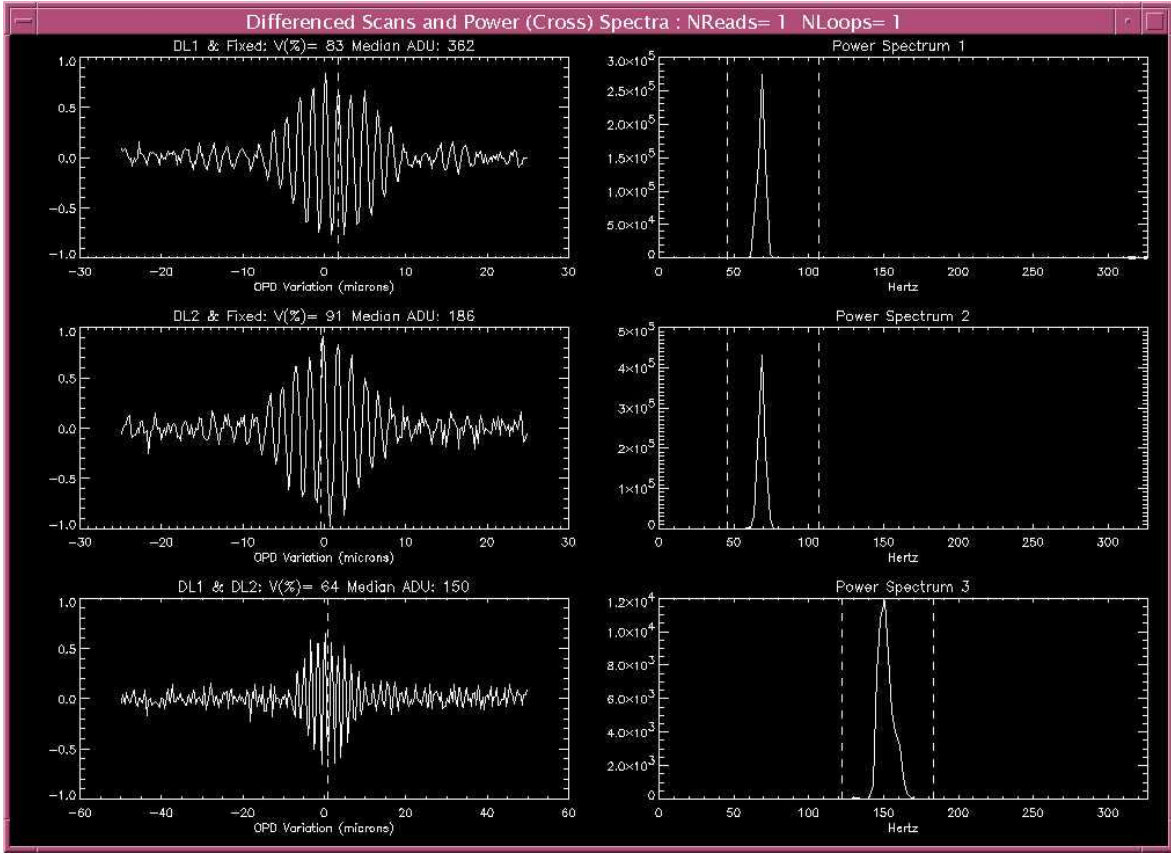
Differenced Scans and Power (Cross) Spectra : NReads= 1 NLoops= 1

DL1 & Fixed: V(%)= 83 Median ADU: 362

1.0
0.5
0.0
−0.5
−1.0
−30 −20 −10 0 10 20 30
OPD Variation (microns)

Power Spectrum 1

$3.0\times10^5$
$2.5\times10^5$
$2.0\times10^5$
$1.5\times10^5$
$1.0\times10^5$
$5.0\times10^4$
0
0 50 100 150 200 250 300
Hertz

DL2 & Fixed: V(%)= 91 Median ADU: 186

1.0
0.5
0.0
−0.5
−1.0
−30 −20 −10 0 10 20 30
OPD Variation (microns)

Power Spectrum 2

$5\times10^5$
$4\times10^5$
$3\times10^5$
$2\times10^5$
$1\times10^5$
0
0 50 100 150 200 250 300
Hertz

DL1 & DL2: V(%)= 64 Median ADU: 150

1.0
0.5
0.0
−0.5
−1.0
−60 −40 −20 0 20 40 60
OPD Variation (microns)

Power Spectrum 3

$1.2\times10^4$
$1.0\times10^4$
$8.0\times10^3$
$6.0\times10^3$
$4.0\times10^3$
$2.0\times10^3$
0
0 50 100 150 200 250 300
Hertz